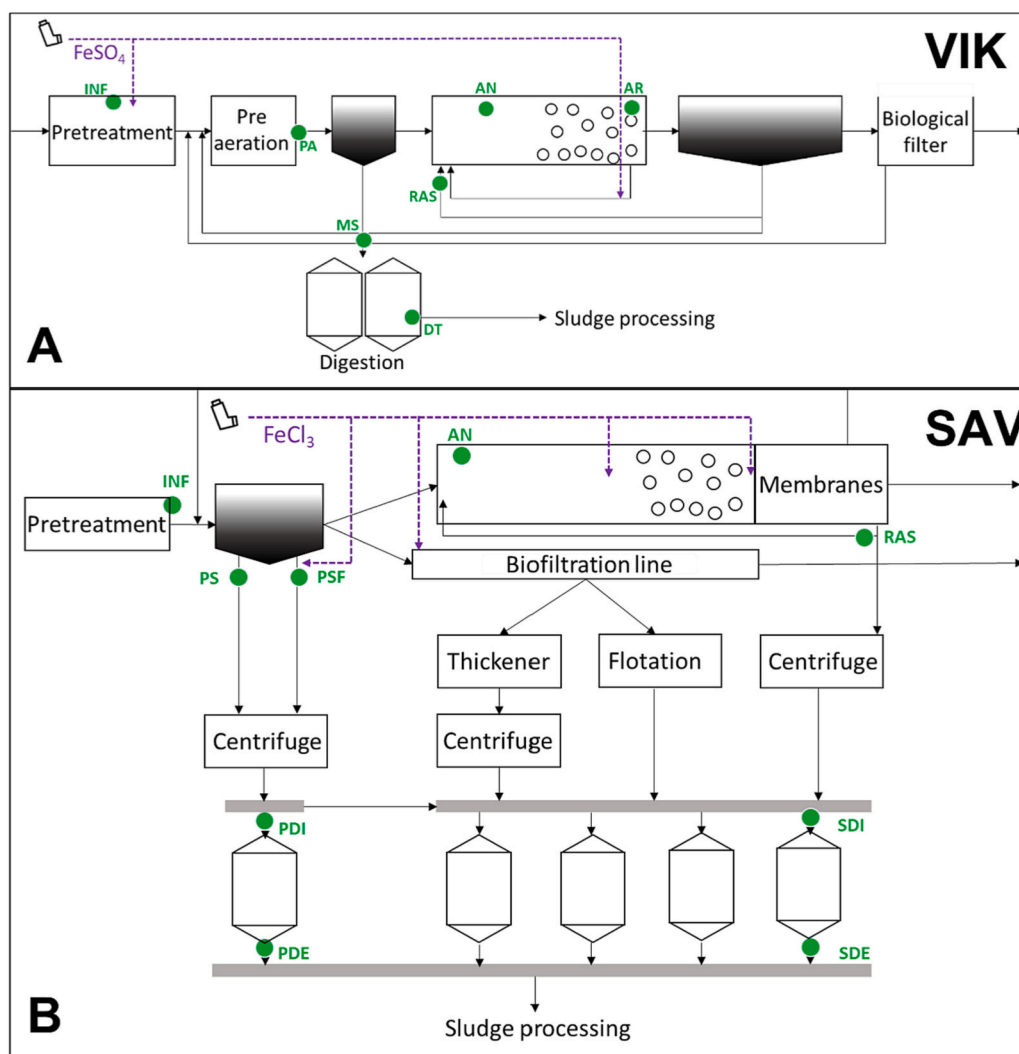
$FeSO_4$

VIK

INF

Pretreatment

Pre aeration

PA

AN

AR

Biological filter

RAS

MS

DT

Sludge processing

Digestion

A

$FeCl_3$

SAV

AN

INF

Pretreatment

Membranes

RAS

PS

PSF

Biofiltration line

Thickener

Flotation

Centrifuge

Centrifuge

Centrifuge

PDI

SDI

PDE

SDE

B

Sludge processing